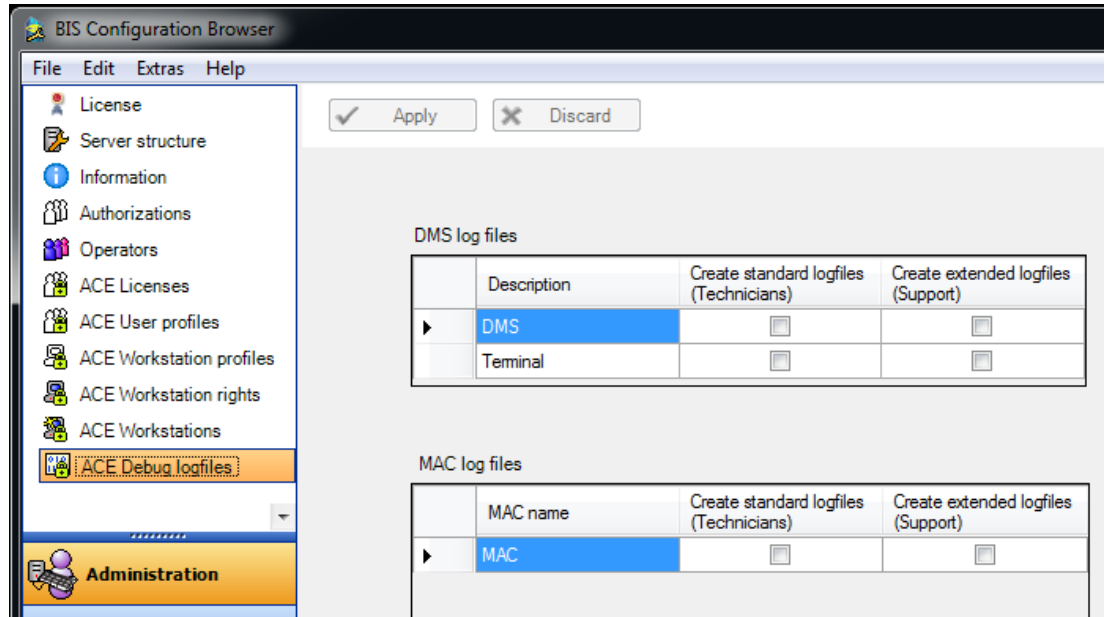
BIS Configuration Browser

File Edit Extras Help

License
Server structure
Information
Authorizations
Operators
ACE Licenses
ACE User profiles
ACE Workstation profiles
ACE Workstation rights
ACE Workstations
ACE Debug logfiles

Administration

Apply
Discard

DMS log files

| | Description | Create standard logfiles (Technicians) | Create extended logfiles (Support) |
|---|---|---|---|
| ▸ | DMS | ☐ | ☐ |
| | Terminal | ☐ | ☐ |

MAC log files

| | MAC name | Create standard logfiles (Technicians) | Create extended logfiles (Support) |
|---|---|---|---|
| ▸ | MAC | ☐ | ☐ |